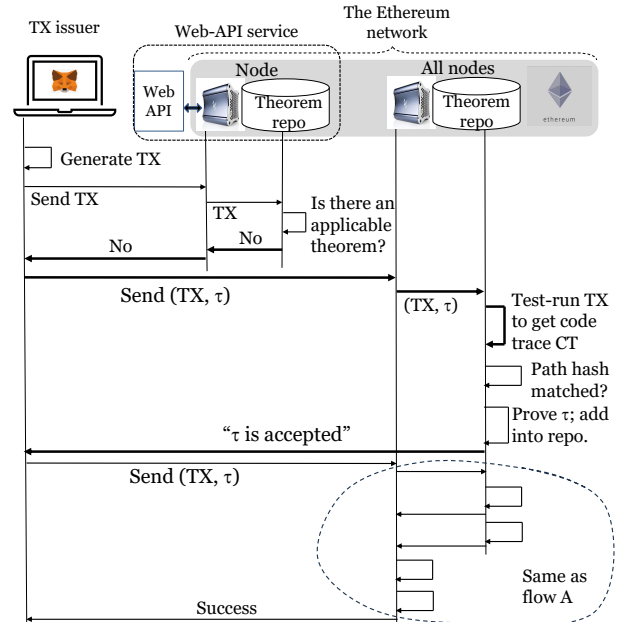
TX issuer

Web-API service

The Ethereum network

Node

All nodes

Web API

Theorem repo

Theorem repo

ethereum

Generate TX

Send TX

TX

Is there an applicable theorem?

No

No

Send (TX, τ)

(TX, τ)

Test-run TX to get code trace CT

Path hash matched?

Prove τ; add into repo.

"τ is accepted"

Send (TX, τ)

Same as flow A

Success